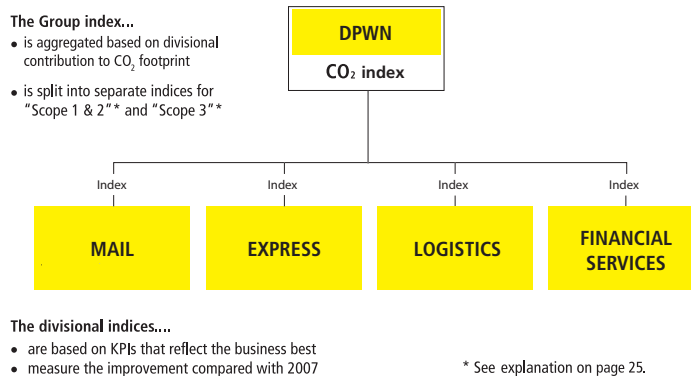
The Group index...

- is aggregated based on divisional contribution to $CO_2$ footprint
- is split into separate indices for "Scope 1 & 2"* and "Scope 3"*

DPWN

$CO_2$ index

Index

Index

Index

Index

MAIL

EXPRESS

LOGISTICS

FINANCIAL SERVICES

The divisional indices....

- are based on KPIs that reflect the business best
- measure the improvement compared with 2007

* See explanation on page 25.